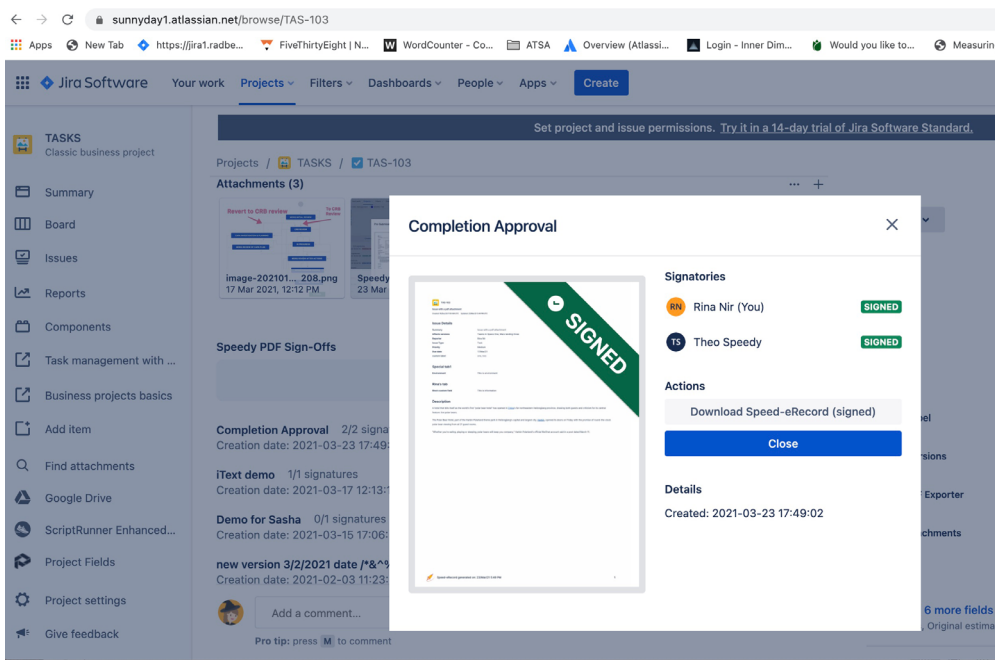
sunnyday1.atlassian.net/browse/TAS-103

Apps New Tab https://jira1.radbe... FiveThirtyEight | N... WordCounter - Co... ATSA Overview (Atlassi... Login - Inner Dim... Would you like to... Measurin

Jira Software Your work Projects Filters Dashboards People Apps Create

TASKS
Classic business project

Summary
Board
Issues
Reports
Components
Task management with ...
Business projects basics
Add item
Find attachments
Google Drive
ScriptRunner Enhanced...
Project Fields
Project settings
Give feedback

Set project and issue permissions. Try it in a 14-day trial of Jira Software Standard.

Projects / TASKS / TAS-103

Attachments (3)

Revert to CRB review
To CRB Review

image-202101... 208.png
17 Mar 2021, 12:12 PM

Speedy
23 Mar

Speedy PDF Sign-Offs

Completion Approval 2/2 signa
Creation date: 2021-03-23 17:49:

iText demo 1/1 signatures
Creation date: 2021-03-17 12:13:

Demo for Sasha 0/1 signatures
Creation date: 2021-03-15 17:06:

new version 3/2/2021 date /*&^
Creation date: 2021-02-03 11:23:

Add a comment...
Pro tip: press M to comment

Completion Approval

SIGNED

Issue Details
Special tab1
Story tab
Description

Signatories
RN Rina Nir (You) SIGNED
TS Theo Speedy SIGNED

Actions
Download Speed-eRecord (signed)
Close

Details
Created: 2021-03-23 17:49:02

el
rsions
Exporter
chments
6 more fields
Original estima